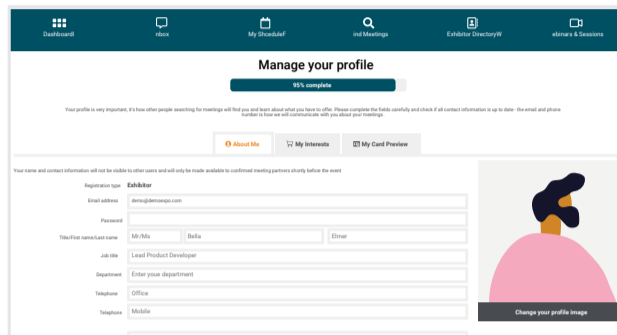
Dashboard nbox My ShceduleF ind Meetings Exhibitor DirectoryW ebinars & Sessions

Manage your profile

95% complete

Your profile is very important, it's how other people searching for meetings will find you and learn about what you have to offer. Please complete the fields carefully and check if all contact information is up to date - the email and phone number is how we will communicate with you about your meetings.

About Me | My Interests | My Card Preview

Your name and contact information will not be visible to other users and will only be made available to confirmed meeting partners shortly before the event

Registration type Exhibitor

Email address demo@demoexpo.com

Password

Title/First name/Last name Mr/Ms Bella Elmer

Job title Lead Product Developer

Department Enter your department

Telephone Office

Telephone Mobile

Change your profile image